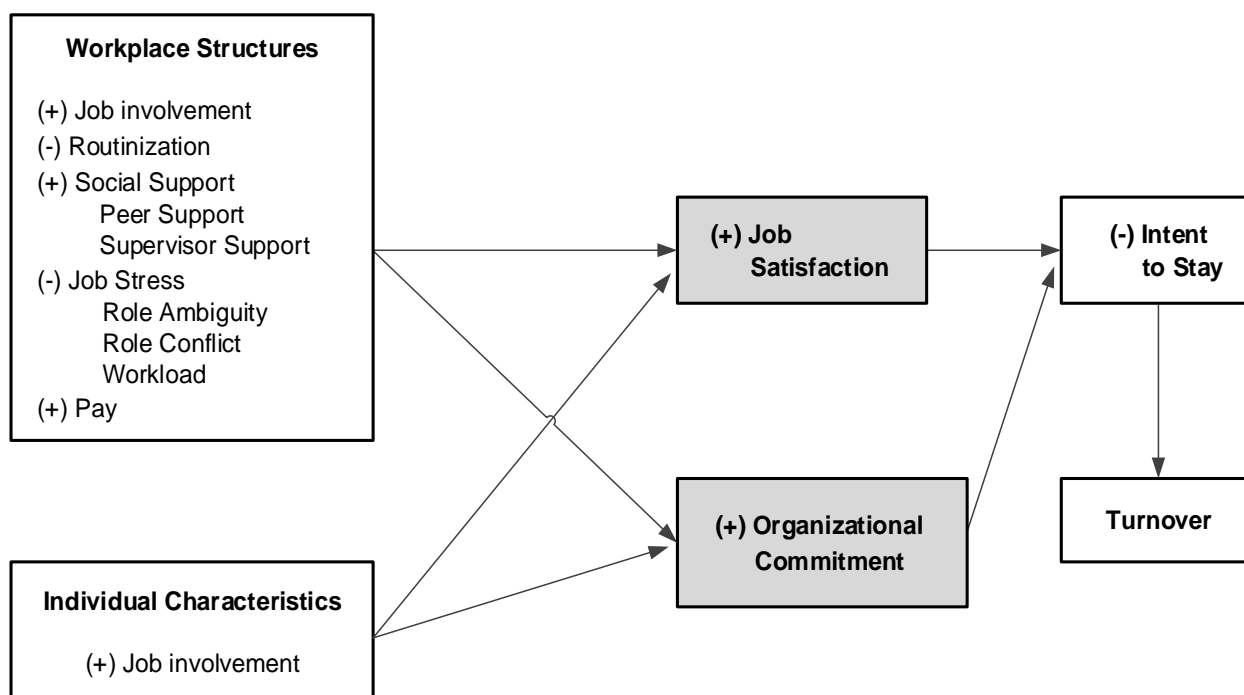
Workplace Structures

(+) Job involvement
(-) Routinization
(+) Social Support
Peer Support
Supervisor Support
(-) Job Stress
Role Ambiguity
Role Conflict
Workload
(+) Pay

(+) Job Satisfaction

(-) Intent to Stay

(+) Organizational Commitment

Turnover

Individual Characteristics

(+) Job involvement